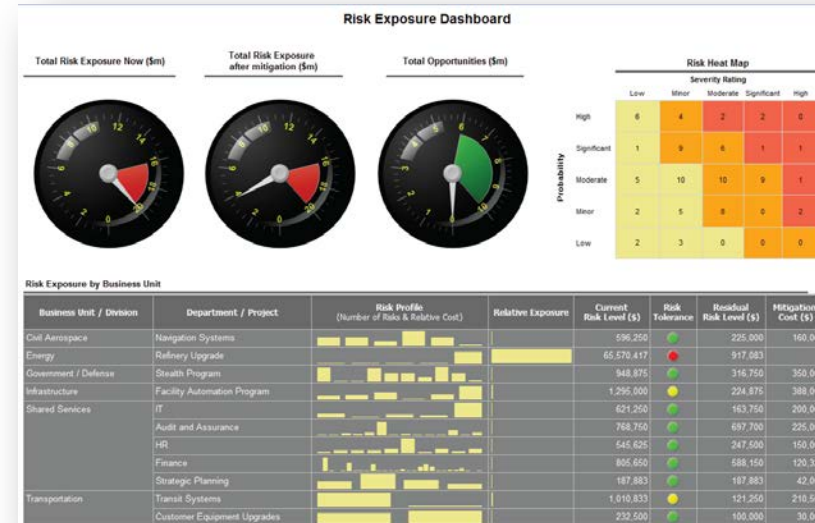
Risk Exposure Dashboard

Total Risk Exposure Now ($m)

Total Risk Exposure after mitigation ($m)

Total Opportunities ($m)

0 2 4 6 8 10 12 14 16 18 20

0 2 4 6 8 10 12 14 16 18 20

0 2 4 6 8 10 12 14 16 18 20

Risk Heat Map

Severity Rating

| Probability | Low | Minor | Moderate | Significant | High |
|---|---|---|---|---|---|
| High | 6 | 4 | 2 | 2 | 0 |
| Significant | 1 | 9 | 6 | 1 | 1 |
| Moderate | 5 | 10 | 10 | 9 | 1 |
| Minor | 2 | 5 | 8 | 0 | 2 |
| Low | 2 | 3 | 0 | 0 | 0 |

Risk Exposure by Business Unit

| Business Unit / Division | Department / Project | Risk Profile (Number of Risks & Relative Cost) | Relative Exposure | Current Risk Level ($) | Risk Tolerance | Residual Risk Level ($) | Mitigation Cost ($) |
|---|---|---|---|---|---|---|---|
| Civil Aerospace | Navigation Systems | | | 596,250 | | 225,000 | 160,0 |
| Energy | Refinery Upgrade | | | 65,570,417 | | 917,083 | |
| Government / Defense | Stealth Program | | | 948,875 | | 316,750 | 350,0 |
| Infrastructure | Facility Automation Program | | | 1,295,000 | | 224,875 | 388,0 |
| Shared Services | IT | | | 621,250 | | 163,750 | 200,0 |
| | Audit and Assurance | | | 768,750 | | 697,700 | 225,0 |
| | HR | | | 545,625 | | 247,500 | 150,0 |
| | Finance | | | 805,650 | | 588,150 | 120,3 |
| | Strategic Planning | | | 187,883 | | 187,483 | 42,0 |
| Transportation | Transit Systems | | | 1,010,833 | | 121,250 | 210,5 |
| | Customer Equipment Upgrades | | | 232,500 | | 100,000 | 30,0 |